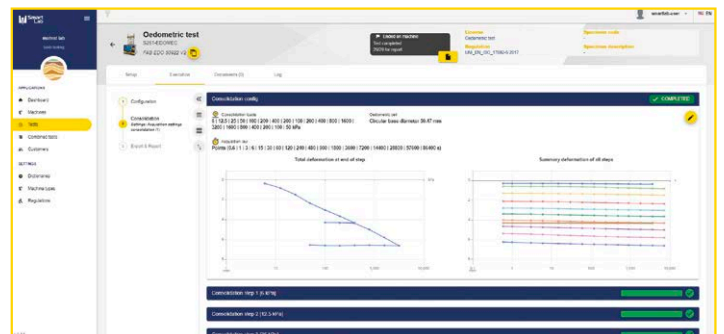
Smart Lab

Oedometric test

Setup | Execution | Documents | Log

Configuration

Consolidation

Export & Report

Consolidation config

COMPLETED

Consolidation loads

Oedometric cell

Circular base diameter 50.47 mm

Acquisition set

Total deformation at end of step

Summary deformation of all steps

Consolidation step 1 (6 kPa)

Consolidation step 2 (12.5 kPa)

APPLICATIONS

Dashboard

Machines

Tests

Constructions

Customers

SETTINGS

Dictionaries

Machine types

Regulations